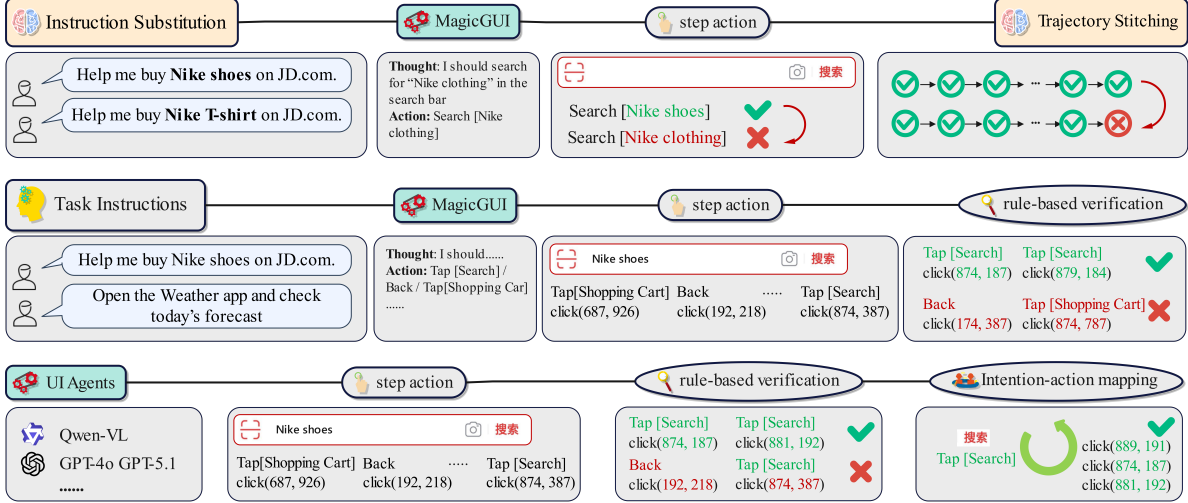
Instruction Substitution

MagicGUI

step action

Trajectory Stitching

Help me buy **Nike shoes** on JD.com.

Help me buy **Nike T-shirt** on JD.com.

**Thought**: I should search for "Nike clothing" in the search bar
**Action**: Search [Nike clothing]

搜索

Search [Nike shoes]

Search [Nike clothing]

Task Instructions

MagicGUI

step action

rule-based verification

Help me buy Nike shoes on JD.com.

Open the Weather app and check today's forecast

**Thought**: I should......
**Action**: Tap [Search] / Back / Tap[Shopping Car]
......

Nike shoes 搜索

Tap[Shopping Cart] click(687, 926)

Back click(192, 218)

.....

Tap [Search] click(874, 387)

Tap [Search] click(874, 187)

Tap [Search] click(879, 184)

Back click(174, 387)

Tap [Shopping Cart] click(874, 787)

UI Agents

step action

rule-based verification

Intention-action mapping

Qwen-VL

GPT-4o GPT-5.1

......

Nike shoes 搜索

Tap[Shopping Cart] click(687, 926)

Back click(192, 218)

.....

Tap [Search] click(874, 387)

Tap [Search] click(874, 187)

Tap [Search] click(881, 192)

Back click(192, 218)

Tap [Search] click(874, 387)

搜索
Tap [Search]

click(889, 191)
click(874, 187)
click(881, 192)